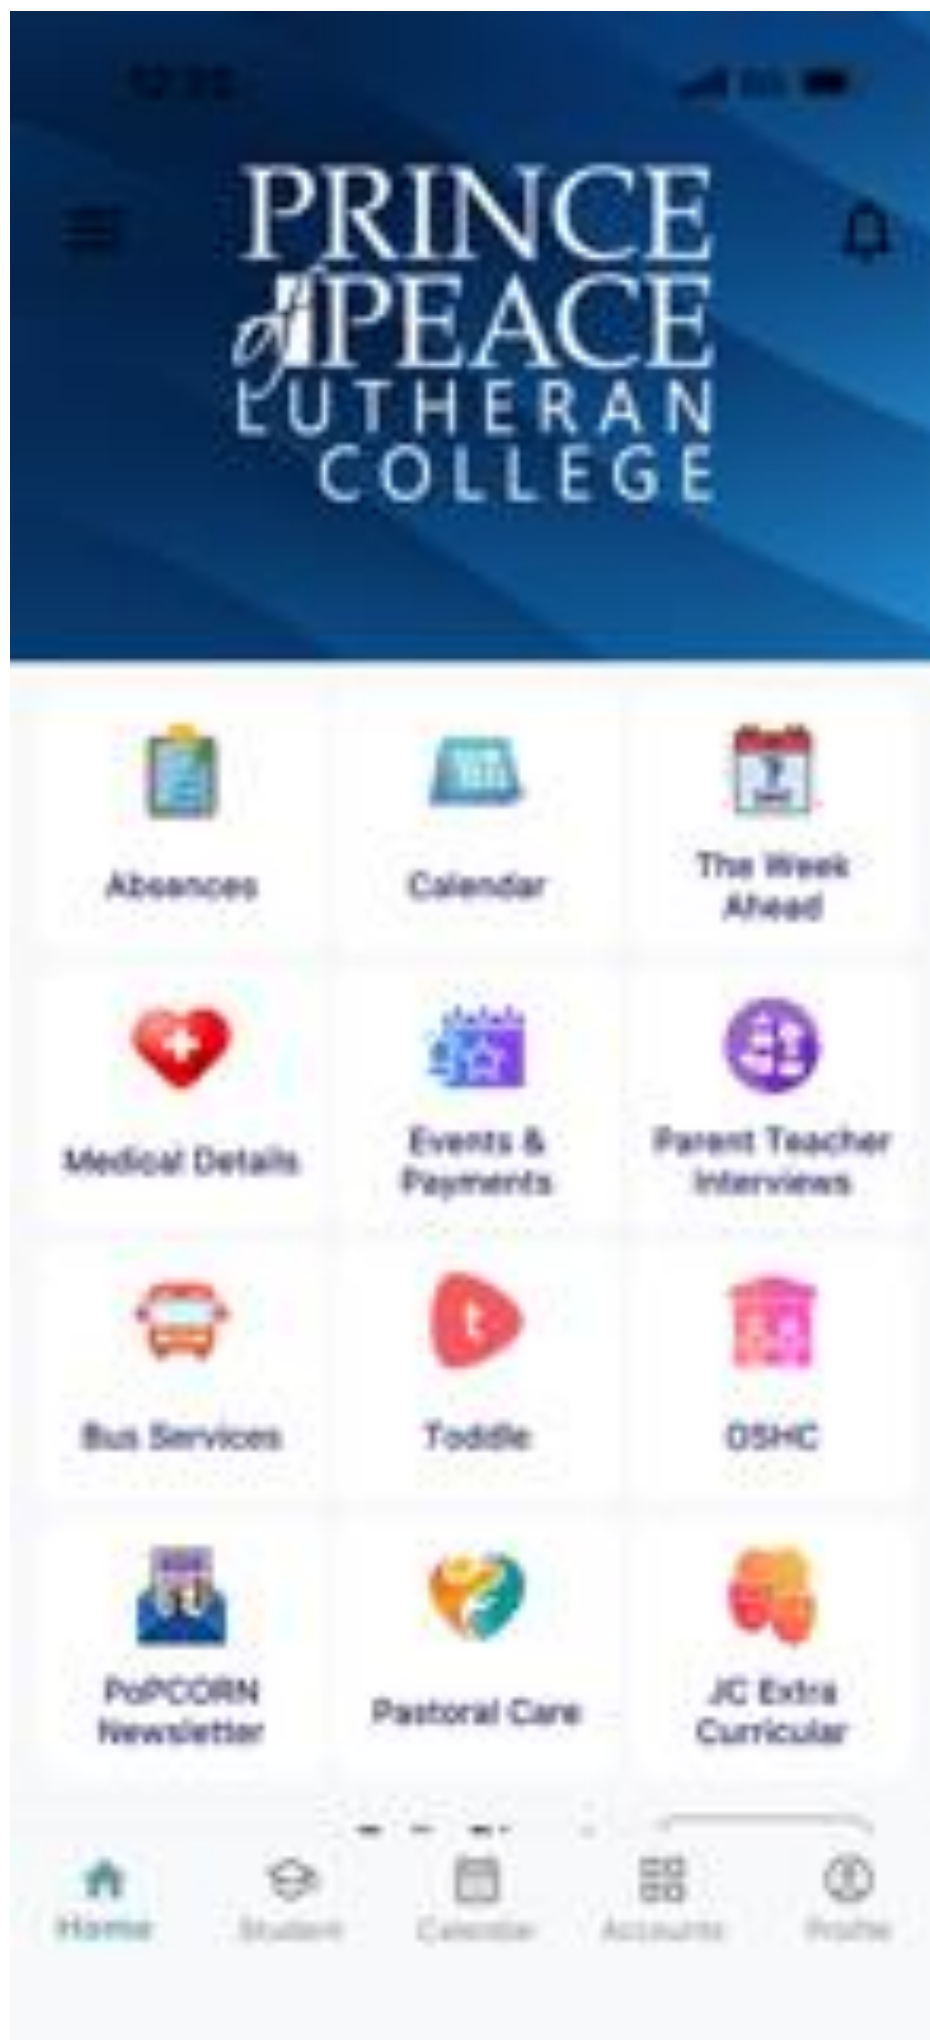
PRINCE of PEACE LUTHERAN COLLEGE

Absences

Calendar

The Week Ahead

Medical Details

Events & Payments

Parent Teacher Interviews

Bus Services

Toddle

OSHC

PoPCORN Newsletter

Pastoral Care

JC Extra Curricular

Home

Student

Calendar

Accounts

Profile